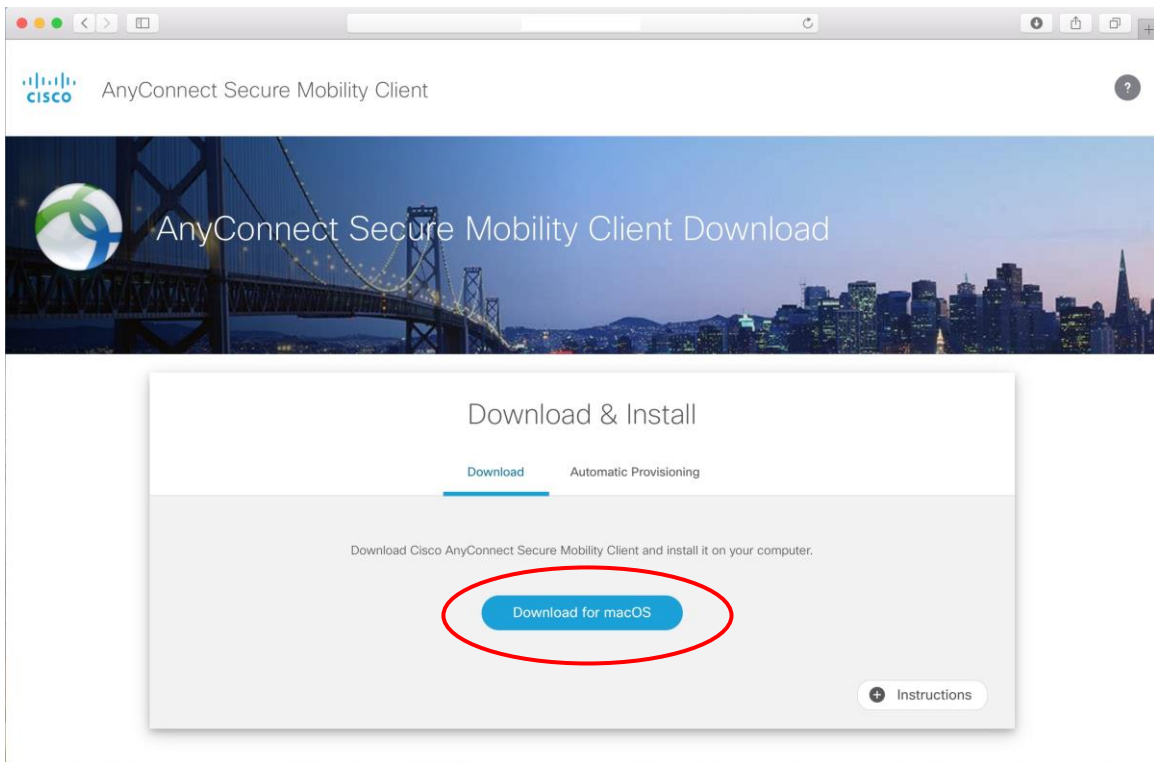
cisco AnyConnect Secure Mobility Client

?

AnyConnect Secure Mobility Client Download

Download & Install

Download Automatic Provisioning

Download Cisco AnyConnect Secure Mobility Client and install it on your computer.

Download for macOS

Instructions